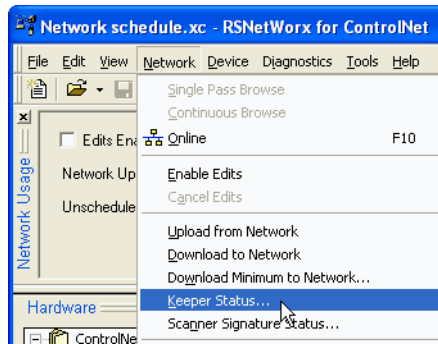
Network schedule.xc - RSNetWorx for ControlNet

File Edit View Network Device Diagnostics Tools Help

Single Pass Browse
Continuous Browse
Online F10
Enable Edits
Cancel Edits
Upload from Network
Download to Network
Download Minimum to Network...
Keeper Status...
Scanner Signature Status...

Edits Ena
Network Up
Unschedule
Network Usage
Hardware
ControlNe